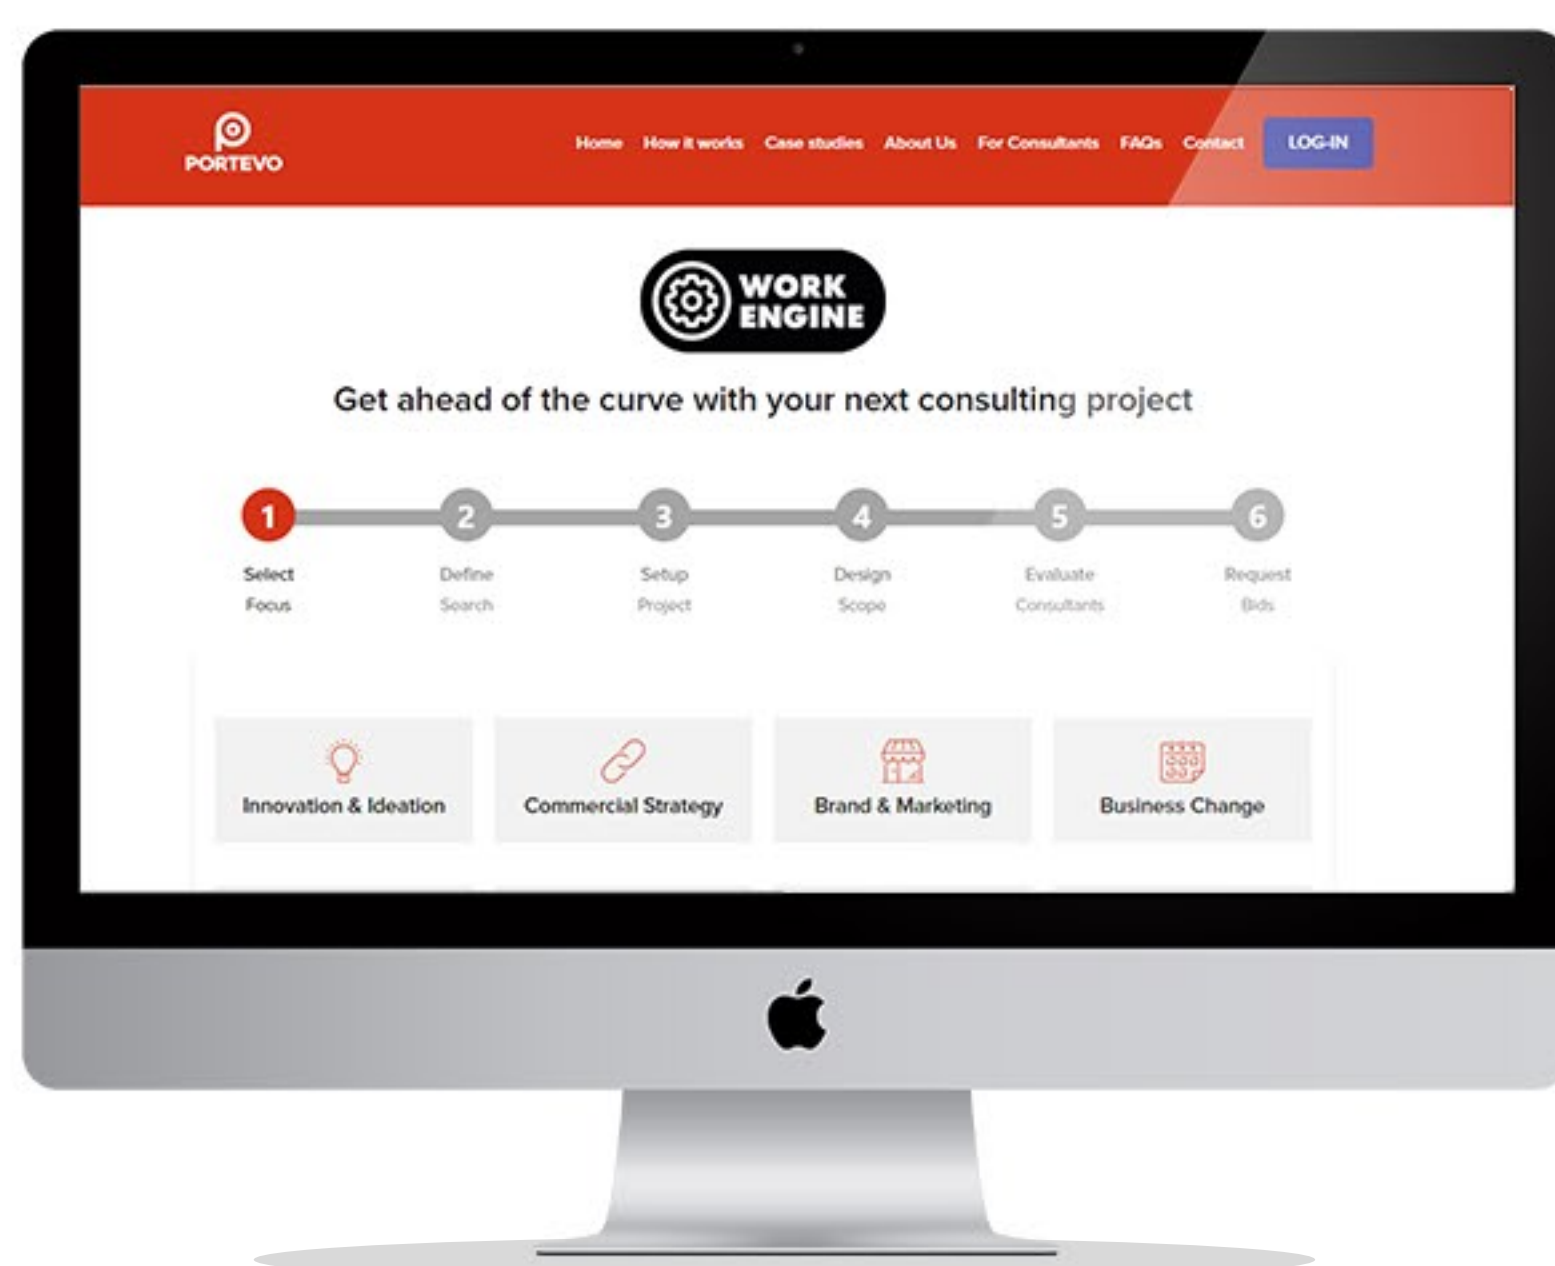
PORTEVO

Home How it works Case studies About Us For Consultants FAQs Contact LOG-IN

WORK ENGINE

Get ahead of the curve with your next consulting project

1 Select Focus
2 Define Search
3 Setup Project
4 Design Scope
5 Evaluate Consultants
6 Request Bids

Innovation & Ideation
Commercial Strategy
Brand & Marketing
Business Change